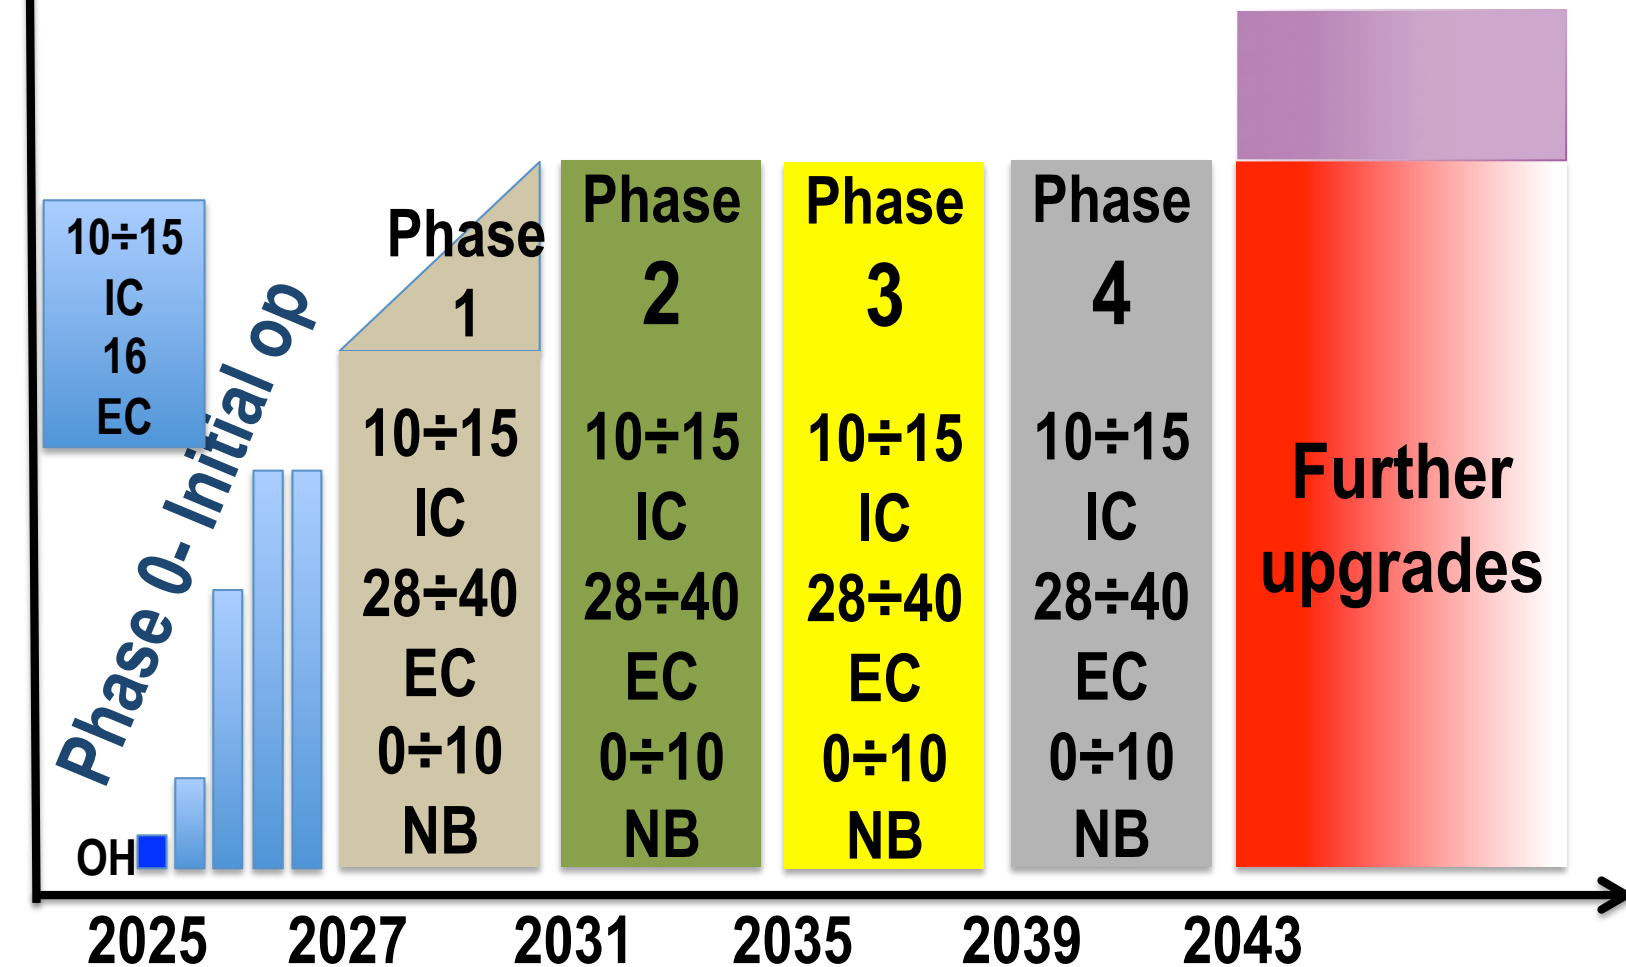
10÷15
IC
16
EC

Phase 0- Initial op

OH

Phase
1
10÷15
IC
28÷40
EC
0÷10
NB

Phase
2
10÷15
IC
28÷40
EC
0÷10
NB

Phase
3
10÷15
IC
28÷40
EC
0÷10
NB

Phase
4
10÷15
IC
28÷40
EC
0÷10
NB

Further upgrades

2025 2027 2031 2035 2039 2043